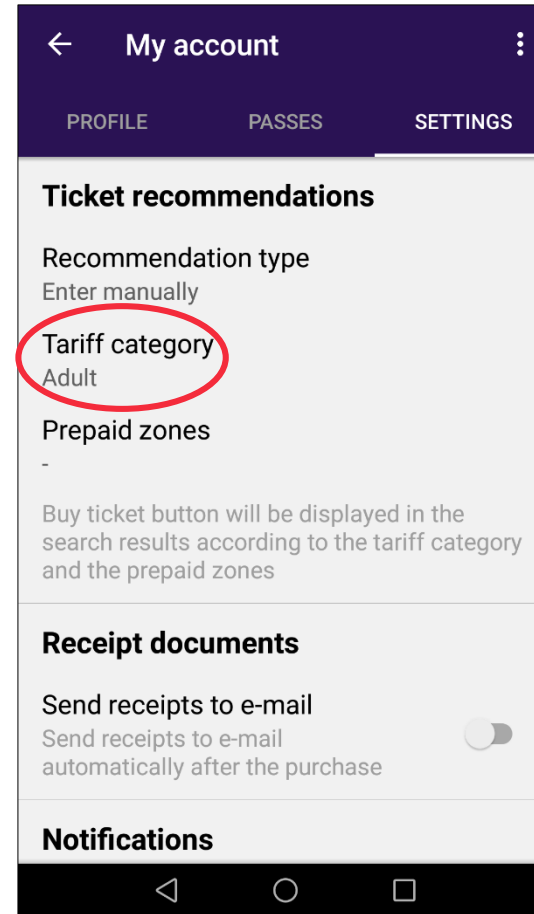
My account

PROFILE PASSES SETTINGS

Ticket recommendations

Recommendation type
Enter manually

Tariff category
Adult

Prepaid zones
-

Buy ticket button will be displayed in the search results according to the tariff category and the prepaid zones

Receipt documents

Send receipts to e-mail
Send receipts to e-mail automatically after the purchase

Notifications